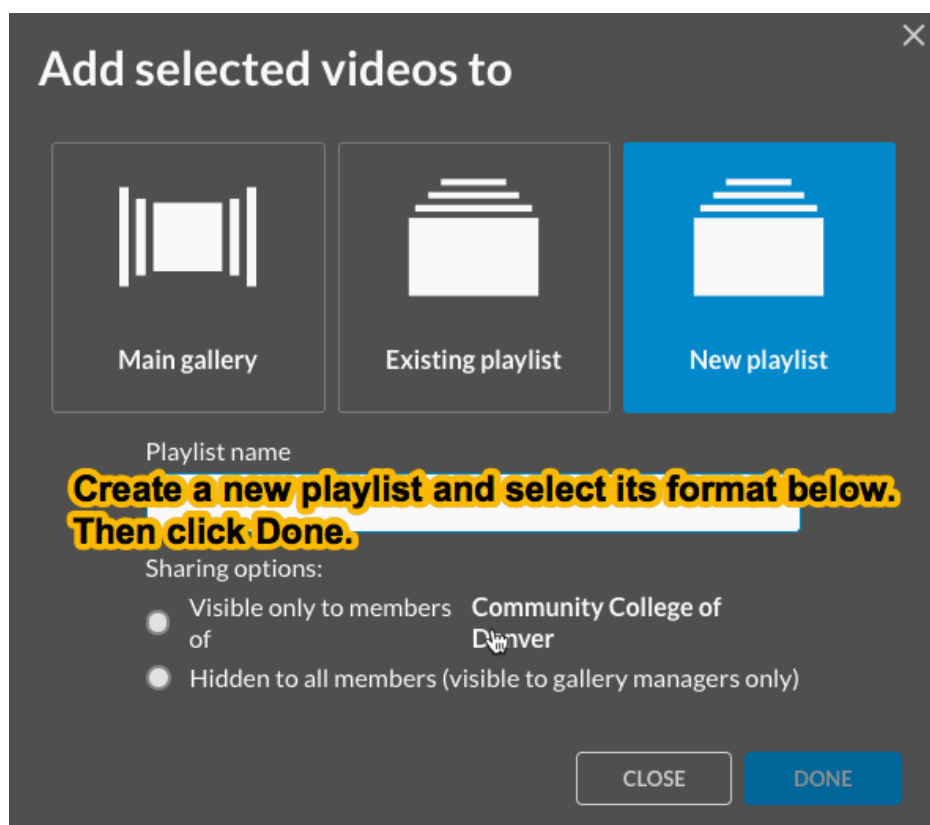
Add selected videos to

Main gallery

Existing playlist

New playlist

Playlist name

Create a new playlist and select its format below. Then click Done.

Sharing options:

Visible only to members of Community College of Denver

Hidden to all members (visible to gallery managers only)

CLOSE

DONE